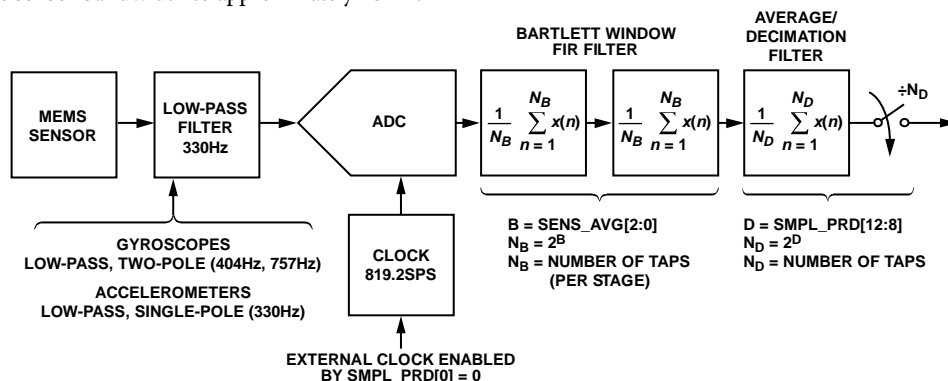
MEMS SENSOR

LOW-PASS FILTER 330Hz

ADC

BARTLETT WINDOW FIR FILTER

$\frac{1}{N_B} \sum_{n=1}^{N_B} x(n)$

$\frac{1}{N_B} \sum_{n=1}^{N_B} x(n)$

AVERAGE/ DECIMATION FILTER

$\frac{1}{N_D} \sum_{n=1}^{N_D} x(n)$

$\div N_D$

GYROSCOPES
LOW-PASS, TWO-POLE (404Hz, 757Hz)
ACCELEROMETERS
LOW-PASS, SINGLE-POLE (330Hz)

CLOCK 819.2SPS

EXTERNAL CLOCK ENABLED BY SMPL_PRD[0] = 0

B = SENS_AVG[2:0]
$N_B = 2^B$
$N_B$ = NUMBER OF TAPS (PER STAGE)

D = SMPL_PRD[12:8]
$N_D = 2^D$
$N_D$ = NUMBER OF TAPS